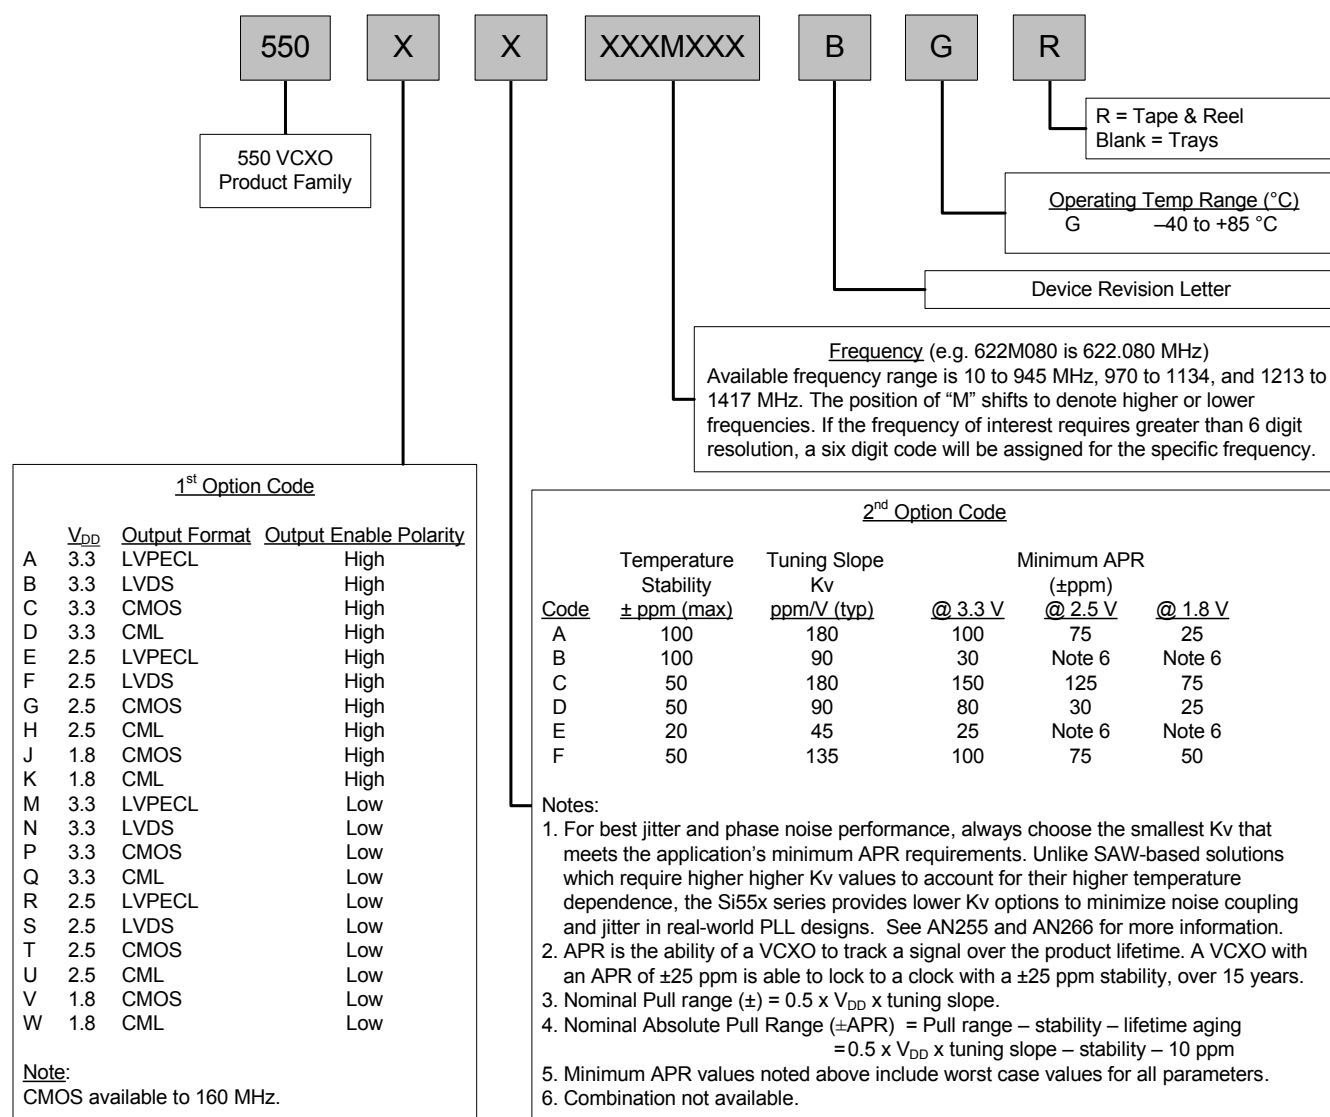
550 X X XXXMXXX B G R

R = Tape & Reel
Blank = Trays

550 VCXO Product Family

Operating Temp Range (°C)
G –40 to +85 °C

Device Revision Letter

Frequency (e.g. 622M080 is 622.080 MHz)
Available frequency range is 10 to 945 MHz, 970 to 1134, and 1213 to 1417 MHz. The position of "M" shifts to denote higher or lower frequencies. If the frequency of interest requires greater than 6 digit resolution, a six digit code will be assigned for the specific frequency.

1$^{st}$ Option Code

| | $V_{DD}$ | Output Format | Output Enable Polarity |
|---|---|---|---|
| A | 3.3 | LVPECL | High |
| B | 3.3 | LVDS | High |
| C | 3.3 | CMOS | High |
| D | 3.3 | CML | High |
| E | 2.5 | LVPECL | High |
| F | 2.5 | LVDS | High |
| G | 2.5 | CMOS | High |
| H | 2.5 | CML | High |
| J | 1.8 | CMOS | High |
| K | 1.8 | CML | High |
| M | 3.3 | LVPECL | Low |
| N | 3.3 | LVDS | Low |
| P | 3.3 | CMOS | Low |
| Q | 3.3 | CML | Low |
| R | 2.5 | LVPECL | Low |
| S | 2.5 | LVDS | Low |
| T | 2.5 | CMOS | Low |
| U | 2.5 | CML | Low |
| V | 1.8 | CMOS | Low |
| W | 1.8 | CML | Low |

Note:
CMOS available to 160 MHz.

2$^{nd}$ Option Code

| Code | Temperature Stability ± ppm (max) | Tuning Slope Kv ppm/V (typ) | Minimum APR (±ppm) @ 3.3 V | @ 2.5 V | @ 1.8 V |
|---|---|---|---|---|---|
| A | 100 | 180 | 100 | 75 | 25 |
| B | 100 | 90 | 30 | Note 6 | Note 6 |
| C | 50 | 180 | 150 | 125 | 75 |
| D | 50 | 90 | 80 | 30 | 25 |
| E | 20 | 45 | 25 | Note 6 | Note 6 |
| F | 50 | 135 | 100 | 75 | 50 |

Notes:
1. For best jitter and phase noise performance, always choose the smallest Kv that meets the application's minimum APR requirements. Unlike SAW-based solutions which require higher higher Kv values to account for their higher temperature dependence, the Si55x series provides lower Kv options to minimize noise coupling and jitter in real-world PLL designs. See AN255 and AN266 for more information.
2. APR is the ability of a VCXO to track a signal over the product lifetime. A VCXO with an APR of ±25 ppm is able to lock to a clock with a ±25 ppm stability, over 15 years.
3. Nominal Pull range (±) = 0.5 x $V_{DD}$ x tuning slope.
4. Nominal Absolute Pull Range (±APR) = Pull range – stability – lifetime aging
= 0.5 x $V_{DD}$ x tuning slope – stability – 10 ppm
5. Minimum APR values noted above include worst case values for all parameters.
6. Combination not available.